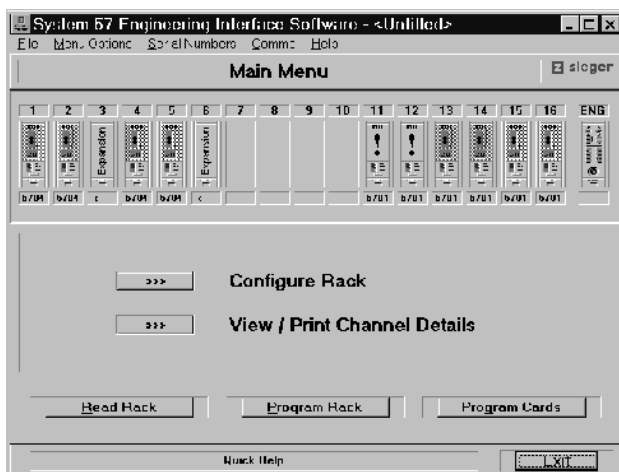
System 57 Engineering Interface Software - <Untitled>

File Menu Options Serial Numbers Comms Help

Main Menu

sieger

| 1 | 2 | 3 | 4 | 5 | 6 | 7 | 8 | 9 | 10 | 11 | 12 | 13 | 14 | 15 | 16 | ENG |
|---|---|---|---|---|---|---|---|---|---|---|---|---|---|---|---|---|
| 5704 | 5704 | < | 5704 | 5704 | < | | | | | 5701 | 5701 | 5701 | 5701 | 5701 | 5701 | |

Expansion

Expansion

>>> Configure Rack

>>> View / Print Channel Details

Read Rack

Program Rack

Program Cards

Quick Help

EXIT